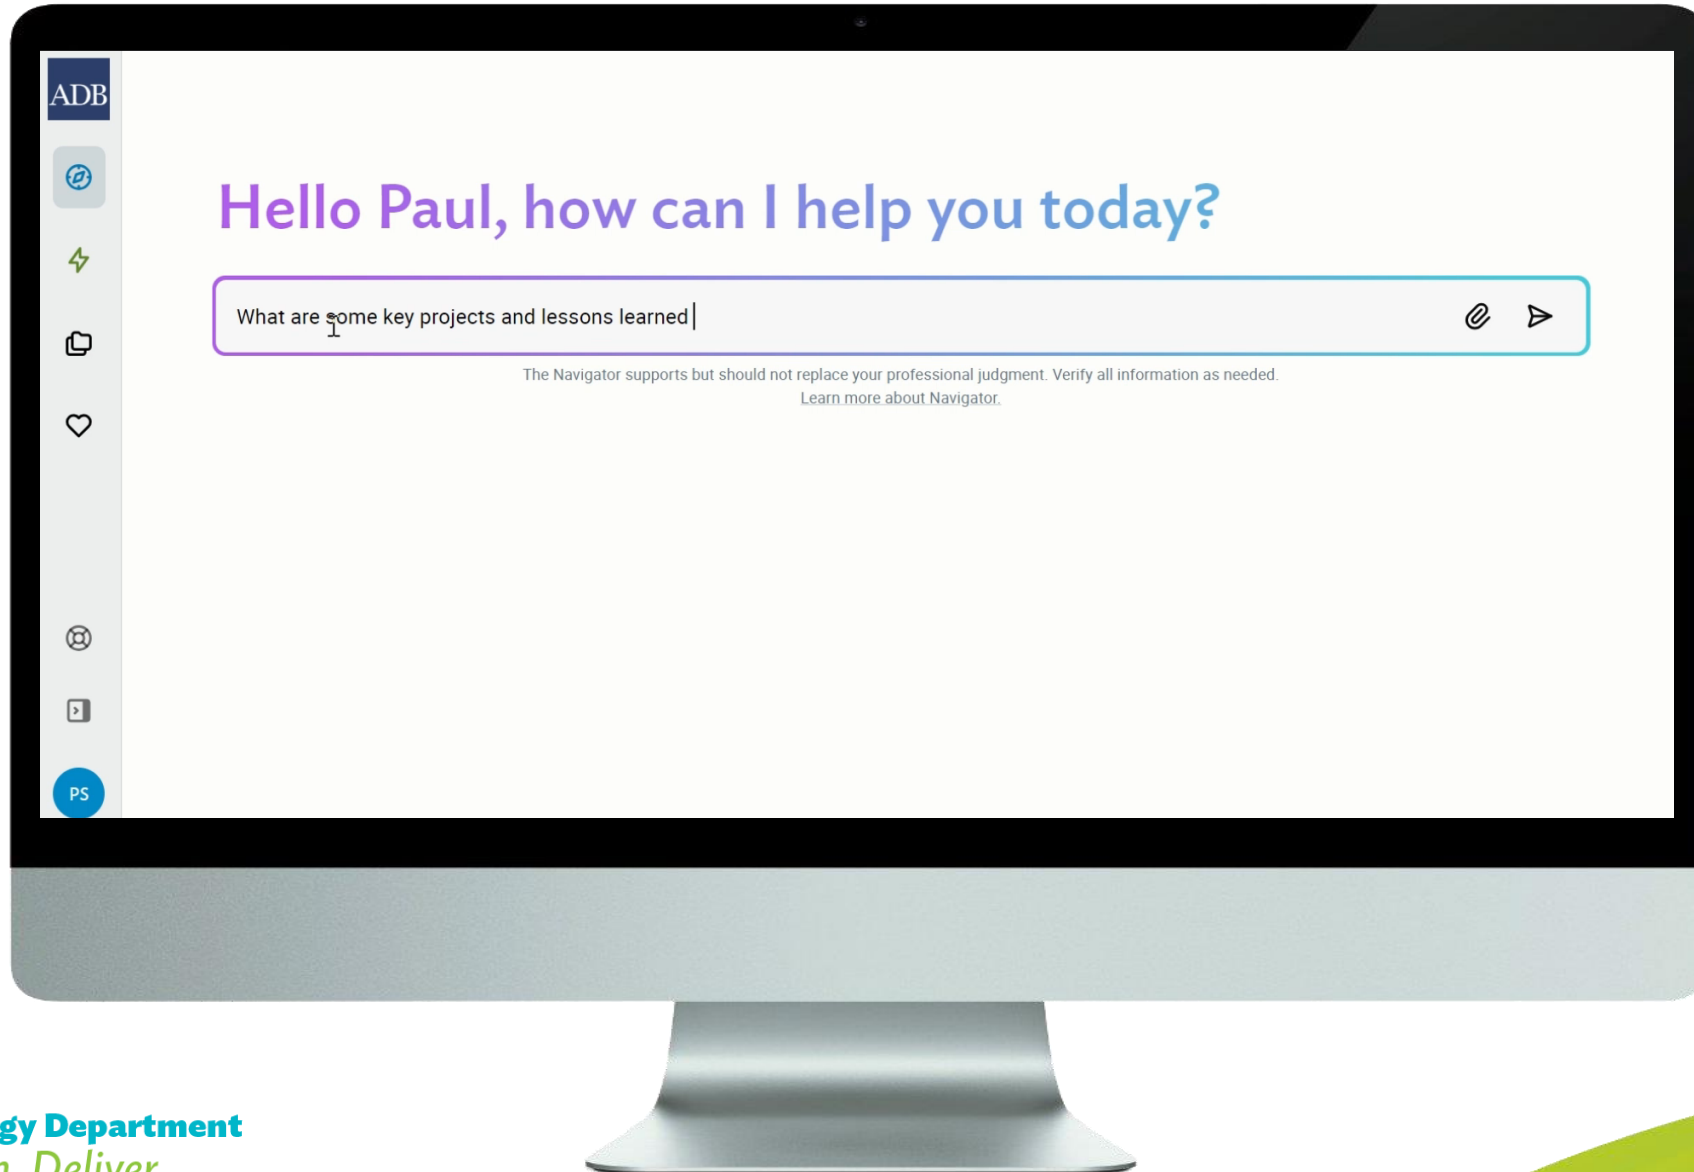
ADB

Hello Paul, how can I help you today?

What are some key projects and lessons learned

The Navigator supports but should not replace your professional judgment. Verify all information as needed.
Learn more about Navigator.

PS

gy Department
n Deliver